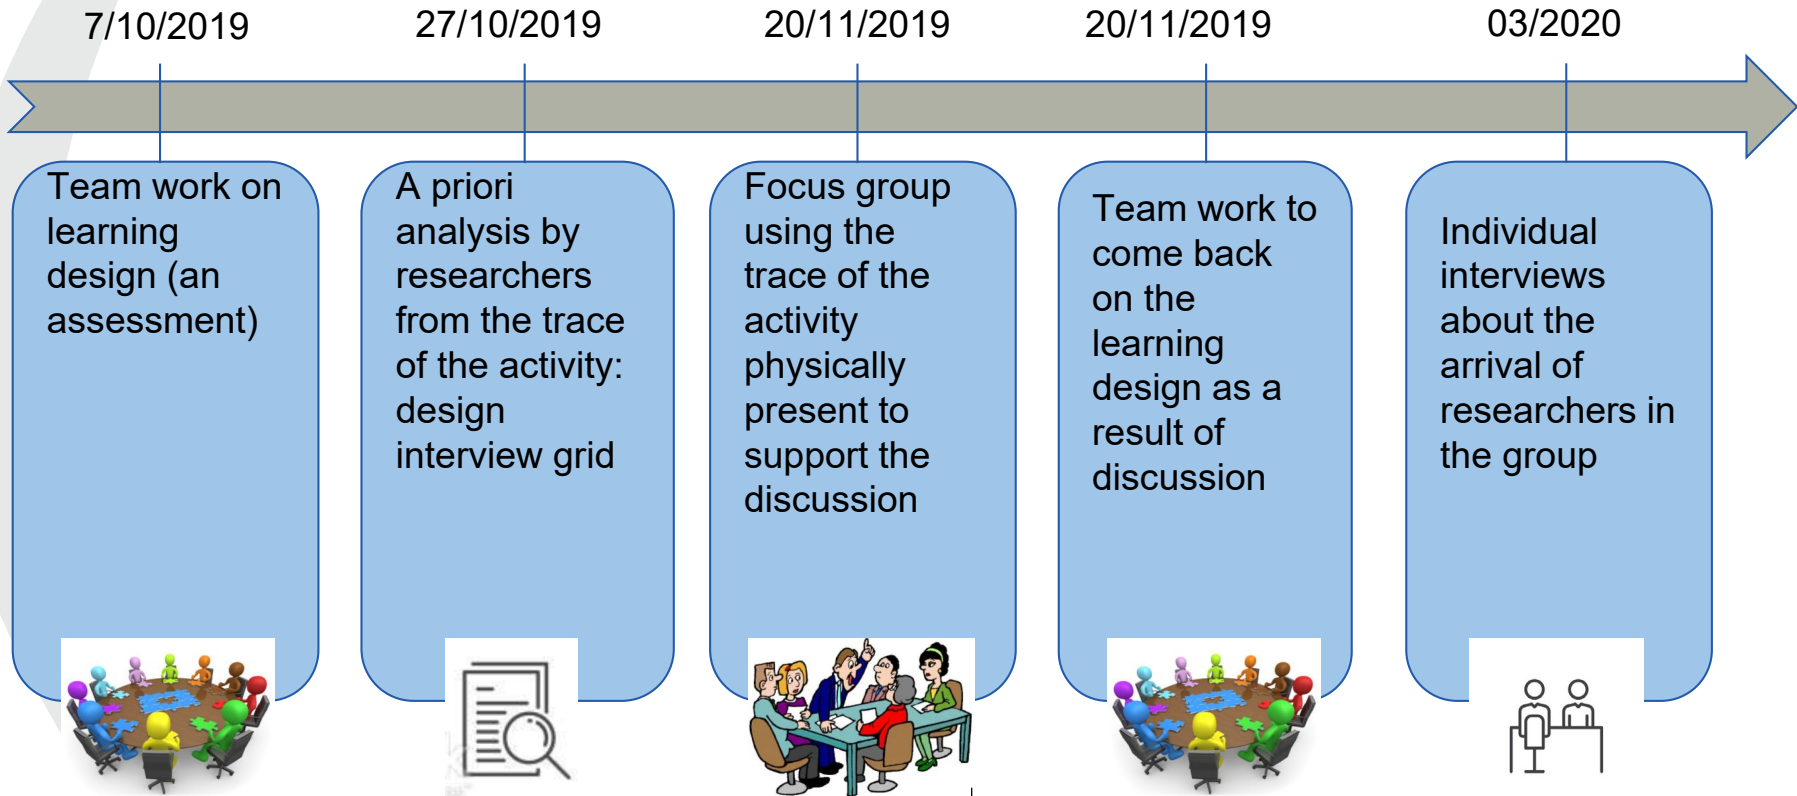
7/10/2019

27/10/2019

20/11/2019

20/11/2019

03/2020

Team work on learning design (an assessment)

A priori analysis by researchers from the trace of the activity: design interview grid

Focus group using the trace of the activity physically present to support the discussion

Team work to come back on the learning design as a result of discussion

Individual interviews about the arrival of researchers in the group